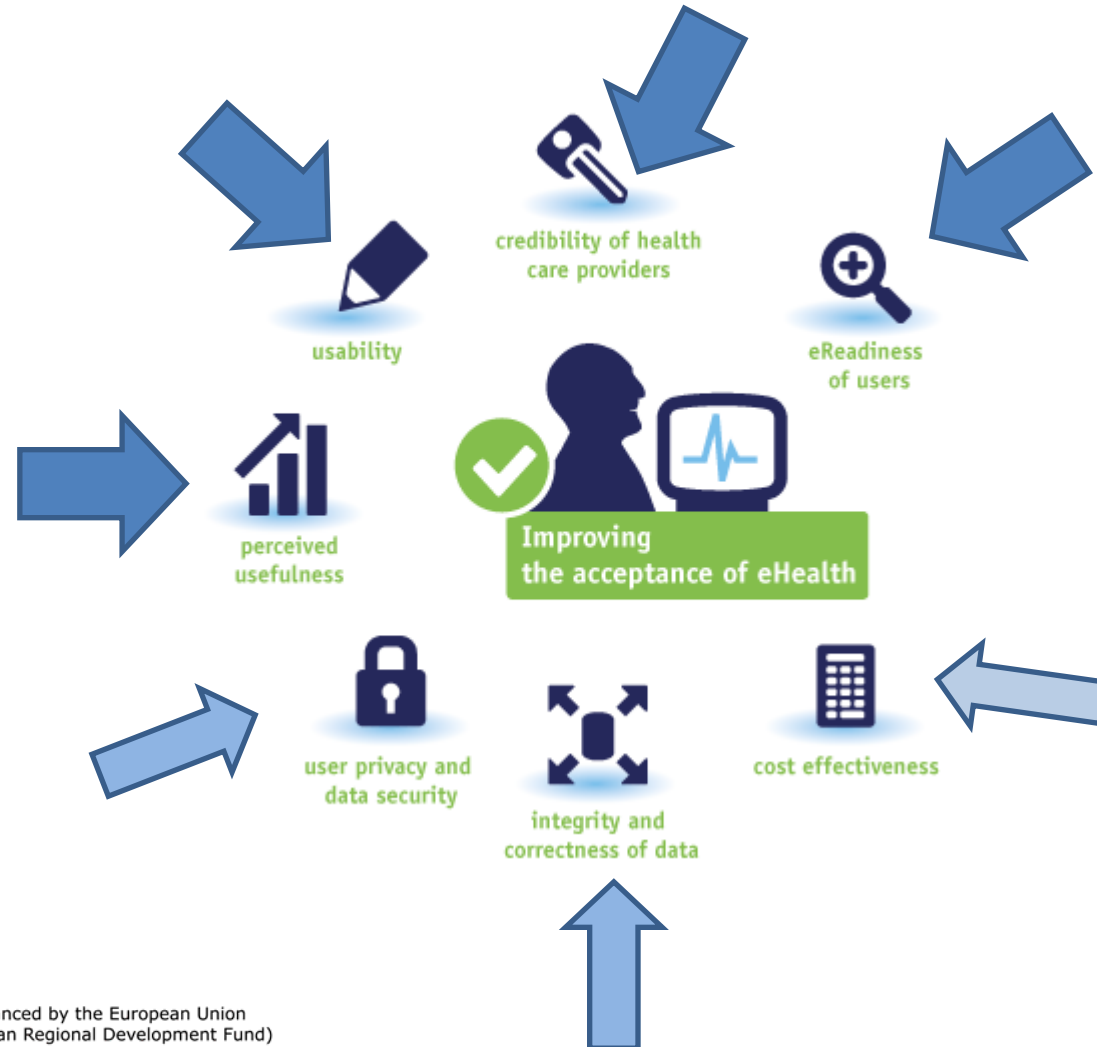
credibility of health care providers

usability

eReadiness of users

perceived usefulness

Improving the acceptance of eHealth

user privacy and data security

integrity and correctness of data

cost effectiveness

nced by the European Union
an Regional Development Fund)